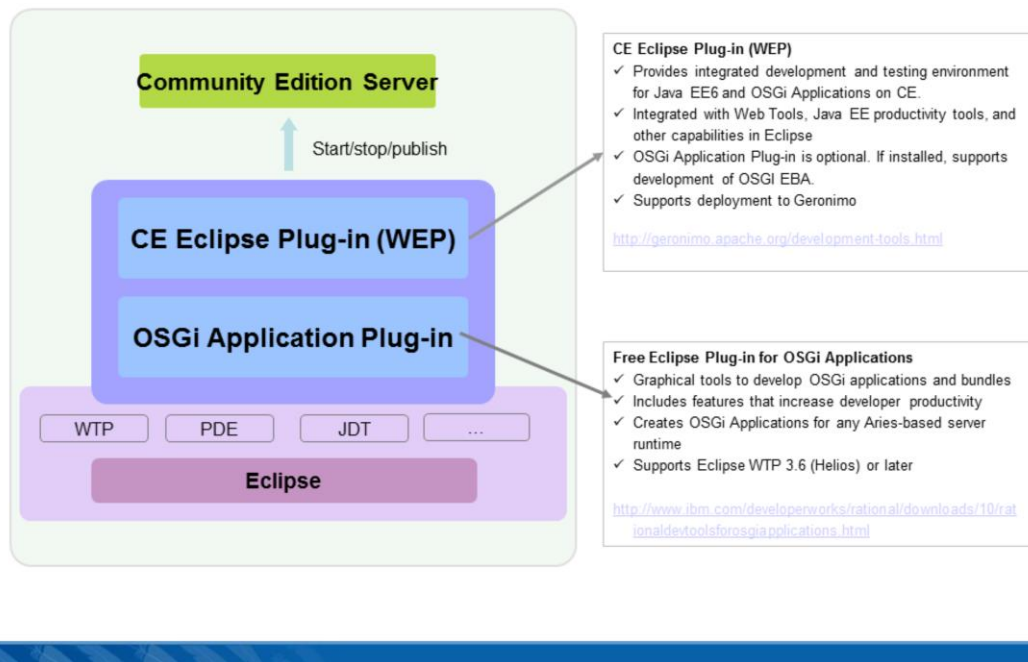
Community Edition Server

Start/stop/publish

CE Eclipse Plug-in (WEP)

OSGi Application Plug-in

WTP

PDE

JDT

...

Eclipse

CE Eclipse Plug-in (WEP)
✓ Provides integrated development and testing environment for Java EE6 and OSGi Applications on CE.
✓ Integrated with Web Tools, Java EE productivity tools, and other capabilities in Eclipse
✓ OSGi Application Plug-in is optional. If installed, supports development of OSGI EBA.
✓ Supports deployment to Geronimo

http://geronimo.apache.org/development-tools.html

Free Eclipse Plug-in for OSGi Applications
✓ Graphical tools to develop OSGi applications and bundles
✓ Includes features that increase developer productivity
✓ Creates OSGi Applications for any Aries-based server runtime
✓ Supports Eclipse WTP 3.6 (Helios) or later

http://www.ibm.com/developerworks/rational/downloads/10/rationaldevtoolsforosgiapplications.html